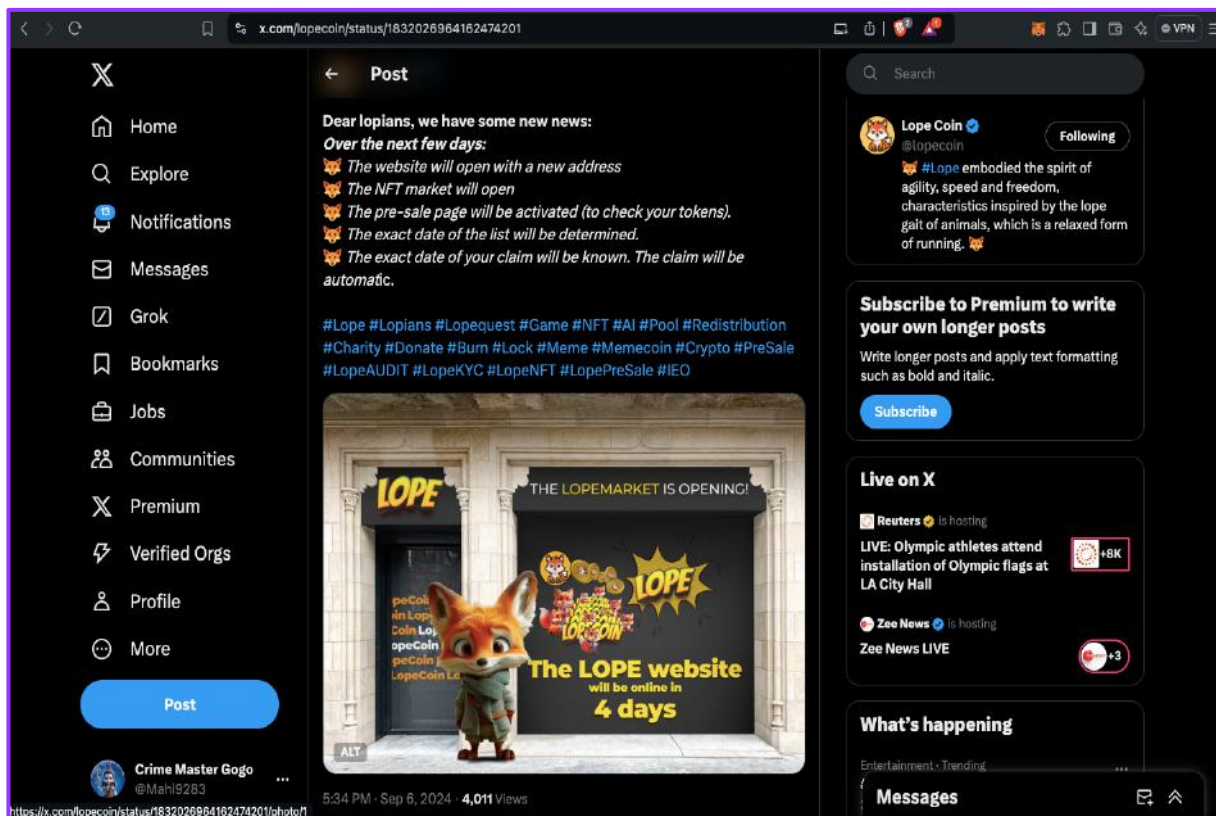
x.com/lopecoin/status/1832026964162474201

VPN

X
Home
Explore
13
Notifications
Messages
Grok
Bookmarks
Jobs
Communities
Premium
Verified Orgs
Profile
More
Post

Crime Master Gogo
@Mahi9283

Post

Dear lopians, we have some new news:
Over the next few days:
The website will open with a new address
The NFT market will open
The pre-sale page will be activated (to check your tokens).
The exact date of the list will be determined.
The exact date of your claim will be known. The claim will be automatic.

#Lope #Lopians #Lopequest #Game #NFT #AI #Pool #Redistribution #Charity #Donate #Burn #Lock #Meme #Memecoin #Crypto #PreSale #LopeAUDIT #LopeKYC #LopeNFT #LopePreSale #IEO

LOPE
THE LOPEMARKET IS OPENING!
LOPE
LOPECOIN
opeCoin LopeCoin Lop Coin Lop opeCoin opeCoin LopeCoin L
The LOPE website will be online in 4 days
ALT

5:34 PM · Sep 6, 2024 · 4,011 Views

Search

Lope Coin
@lopecoin
Following
#Lope embodied the spirit of agility, speed and freedom, characteristics inspired by the lope gait of animals, which is a relaxed form of running.

Subscribe to Premium to write your own longer posts
Write longer posts and apply text formatting such as bold and italic.
Subscribe

Live on X
Reuters is hosting
LIVE: Olympic athletes attend installation of Olympic flags at LA City Hall
+8K
Zee News is hosting
Zee News LIVE
+3

What's happening
Entertainment · Trending

Messages

https://x.com/lopecoin/status/1832026964162474201/photo/1